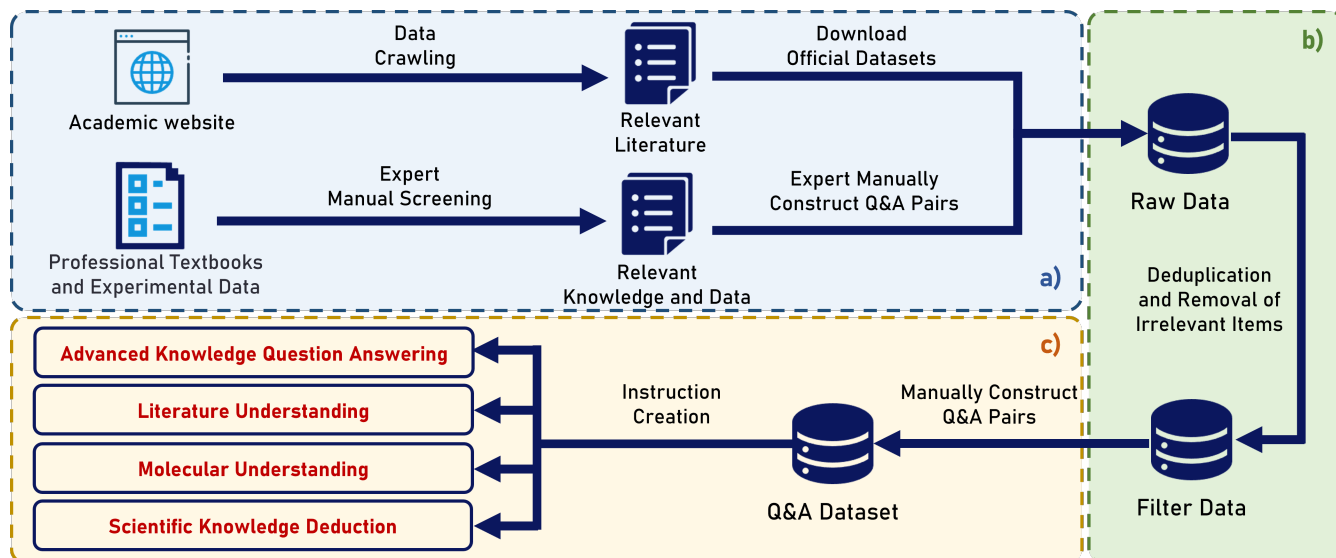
Academic website

Data Crawling

Relevant Literature

Download Official Datasets

Professional Textbooks and Experimental Data

Expert Manual Screening

Relevant Knowledge and Data

Expert Manually Construct Q&A Pairs

a)

b)

Raw Data

Deduplication and Removal of Irrelevant Items

Filter Data

Manually Construct Q&A Pairs

Q&A Dataset

Instruction Creation

c)

Advanced Knowledge Question Answering

Literature Understanding

Molecular Understanding

Scientific Knowledge Deduction